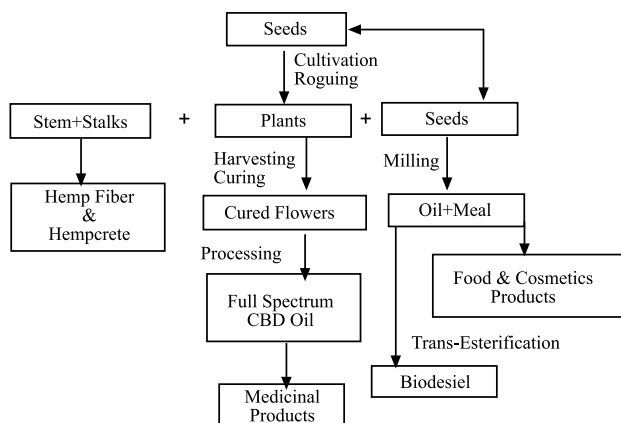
Seeds

Cultivation
Roguing

Stem+Stalks

+

Plants

+

Seeds

Hemp Fiber
&
Hempcrete

Harvesting
Curing

Milling

Cured Flowers

Oil+Meal

Processing

Food & Cosmetics
Products

Full Spectrum
CBD Oil

Trans-Esterification

Biodesiel

Medicinal
Products